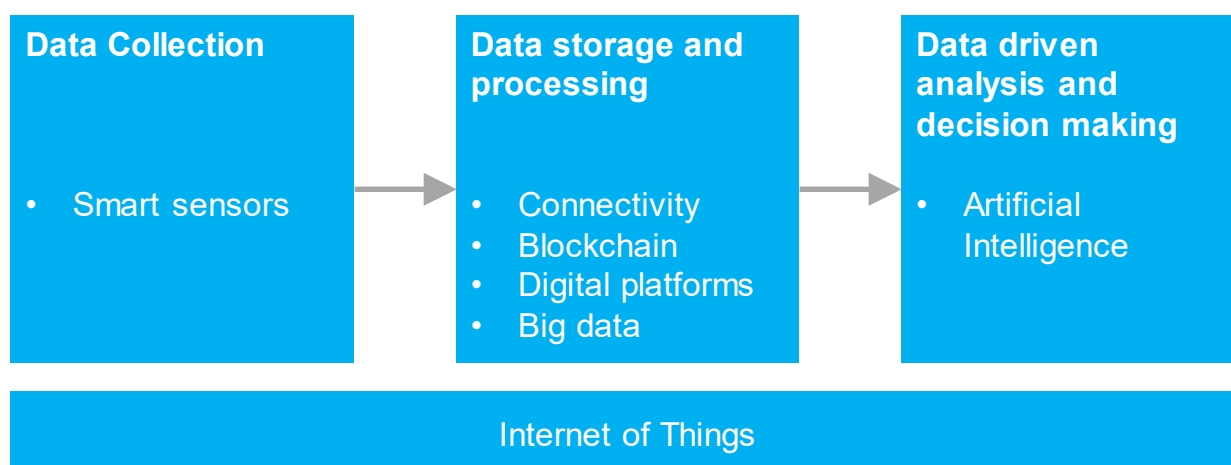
Data Collection

• Smart sensors

Data storage and processing

• Connectivity
• Blockchain
• Digital platforms
• Big data

Data driven analysis and decision making

• Artificial Intelligence

Internet of Things